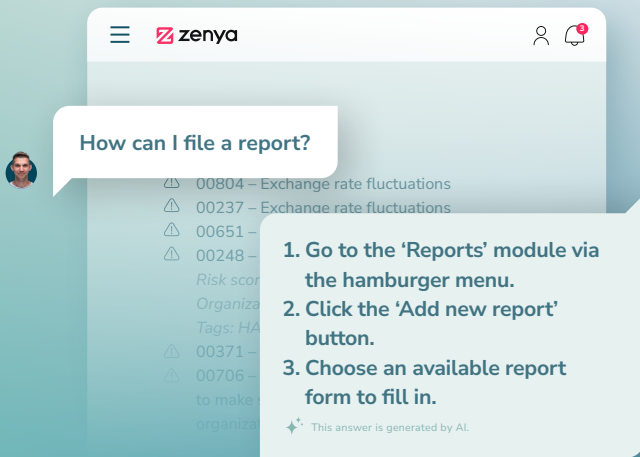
zenya

3

How can I file a report?

00804 – Exchange rate fluctuations
00237 – Exchange rate fluctuations
00651 – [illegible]
00248 – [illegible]
Risk scor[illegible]
Organiza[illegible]
Tags: HA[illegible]
00371 – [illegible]
00706 – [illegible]
to make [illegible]
organiza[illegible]

1. Go to the ‘Reports’ module via the hamburger menu.
2. Click the ‘Add new report’ button.
3. Choose an available report form to fill in.

This answer is generated by AI.